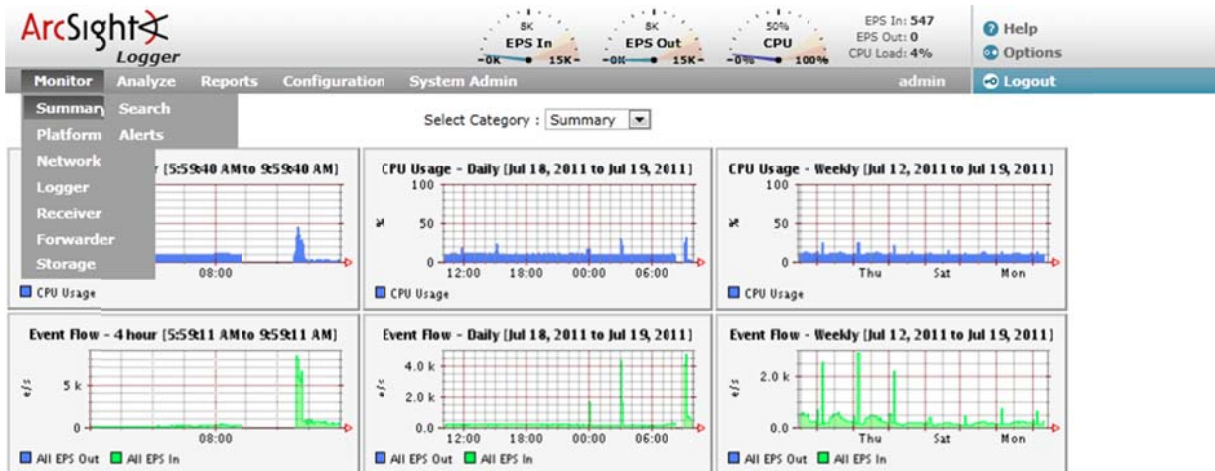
ArcSight Logger

8K EPS In -0K 15K-
8K EPS Out -0K 15K-
50% CPU -0% 100%

EPS In: 547
EPS Out: 0
CPU Load: 4%

Help
Options
Logout

Monitor Analyze Reports Configuration System Admin admin

Summary Search
Platform Alerts
Network
Logger
Receiver
Forwarder
Storage

Select Category : Summary

r [5:59:40 AMto 9:59:40 AM]
08:00
CPU Usage

CPU Usage - Daily [Jul 18, 2011 to Jul 19, 2011]
100
%
50
0
12:00 18:00 00:00 06:00
CPU Usage

CPU Usage - Weekly [Jul 12, 2011 to Jul 19, 2011]
100
%
50
0
Thu Sat Mon
CPU Usage

Event Flow - 4 hour [5:59:11 AMto 9:59:11 AM]
e/s
5 k
0
08:00
All EPS Out All EPS In

Event Flow - Daily [Jul 18, 2011 to Jul 19, 2011]
e/s
4.0 k
2.0 k
0.0
12:00 18:00 00:00 06:00
All EPS Out All EPS In

Event Flow - Weekly [Jul 12, 2011 to Jul 19, 2011]
e/s
2.0 k
0.0
Thu Sat Mon
All EPS Out All EPS In